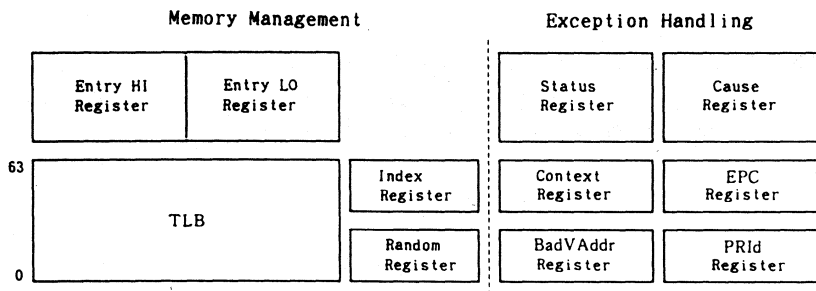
Memory Management

Exception Handling

Entry HI Register

Entry LO Register

Status Register

Cause Register

63

TLB

0

Index Register

Random Register

Context Register

BadVAddr Register

EPC Register

PRId Register